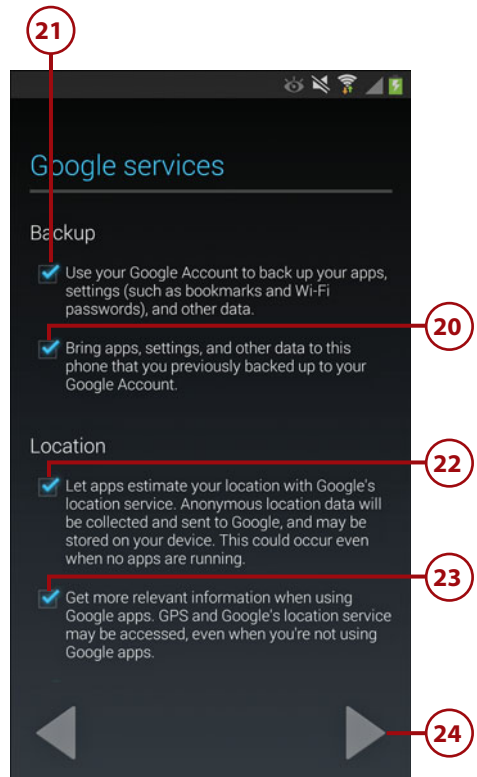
21

Google services

Backup

Use your Google Account to back up your apps, settings (such as bookmarks and Wi-Fi passwords), and other data.

20

Bring apps, settings, and other data to this phone that you previously backed up to your Google Account.

Location

22

Let apps estimate your location with Google's location service. Anonymous location data will be collected and sent to Google, and may be stored on your device. This could occur even when no apps are running.

23

Get more relevant information when using Google apps. GPS and Google's location service may be accessed, even when you're not using Google apps.

24